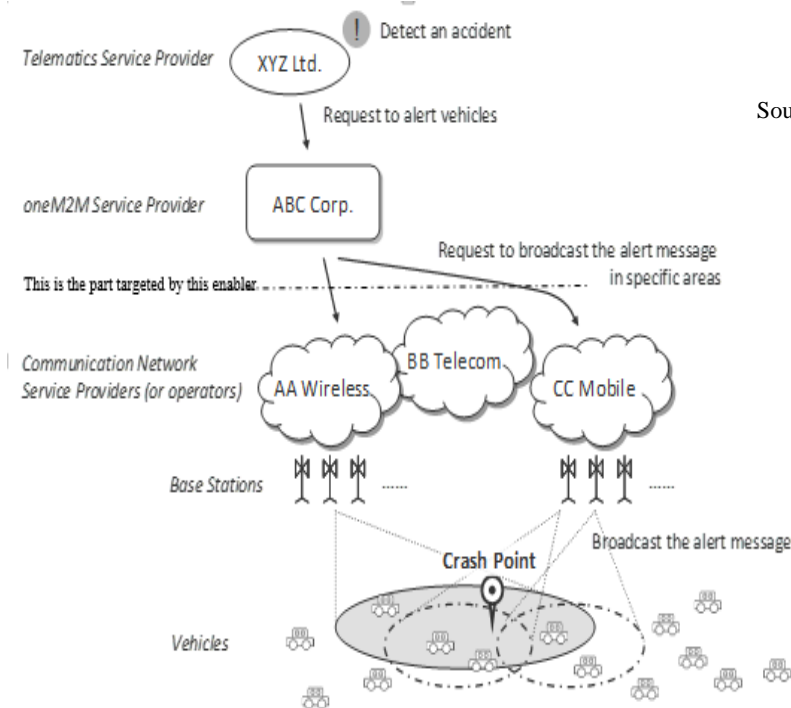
Detect an accident

Telematics Service Provider

XYZ Ltd.

Request to alert vehicles

Sou

oneM2M Service Provider

ABC Corp.

Request to broadcast the alert message in specific areas

This is the part targeted by this enabler

Communication Network Service Providers (or operators)

AA Wireless

BB Telecom

CC Mobile

Base Stations

......

......

Broadcast the alert message

Crash Point

Vehicles